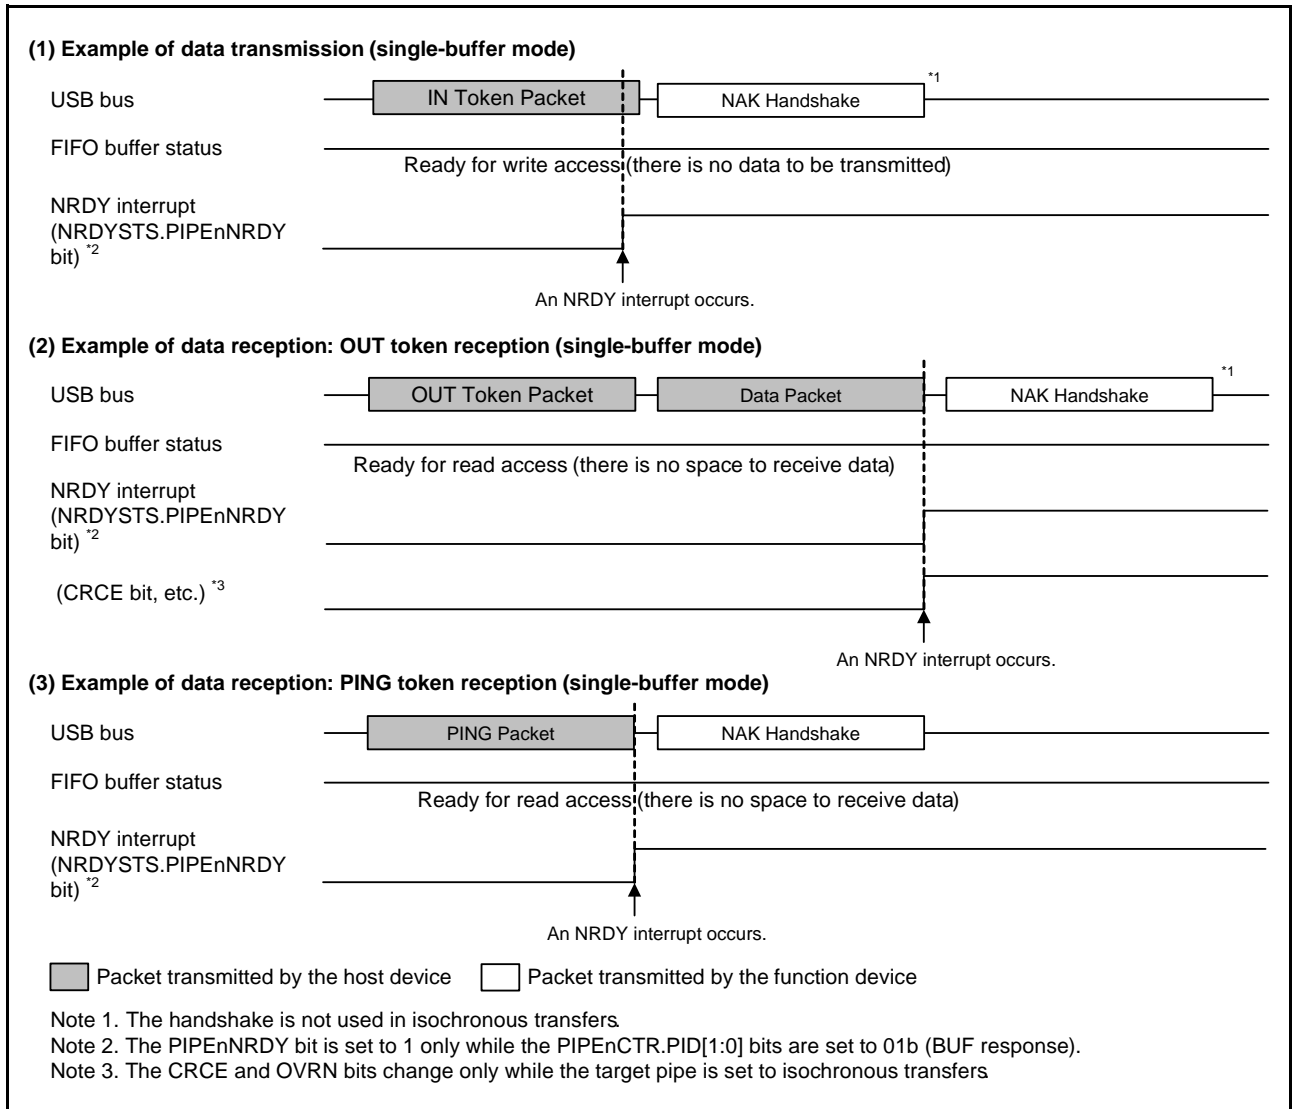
(1) Example of data transmission (single-buffer mode)

USB bus

IN Token Packet

NAK Handshake

*1

FIFO buffer status

Ready for write access (there is no data to be transmitted)

NRDY interrupt (NRDYSTS.PIPEnNRDY bit) *2

An NRDY interrupt occurs.

(2) Example of data reception: OUT token reception (single-buffer mode)

USB bus

OUT Token Packet

Data Packet

NAK Handshake

*1

FIFO buffer status

Ready for read access (there is no space to receive data)

NRDY interrupt (NRDYSTS.PIPEnNRDY bit) *2

(CRCE bit, etc.) *3

An NRDY interrupt occurs.

(3) Example of data reception: PING token reception (single-buffer mode)

USB bus

PING Packet

NAK Handshake

FIFO buffer status

Ready for read access (there is no space to receive data)

NRDY interrupt (NRDYSTS.PIPEnNRDY bit) *2

An NRDY interrupt occurs.

Packet transmitted by the host device

Packet transmitted by the function device

Note 1. The handshake is not used in isochronous transfers.
Note 2. The PIPEnNRDY bit is set to 1 only while the PIPEnCTR.PID[1:0] bits are set to 01b (BUF response).
Note 3. The CRCE and OVRN bits change only while the target pipe is set to isochronous transfers.